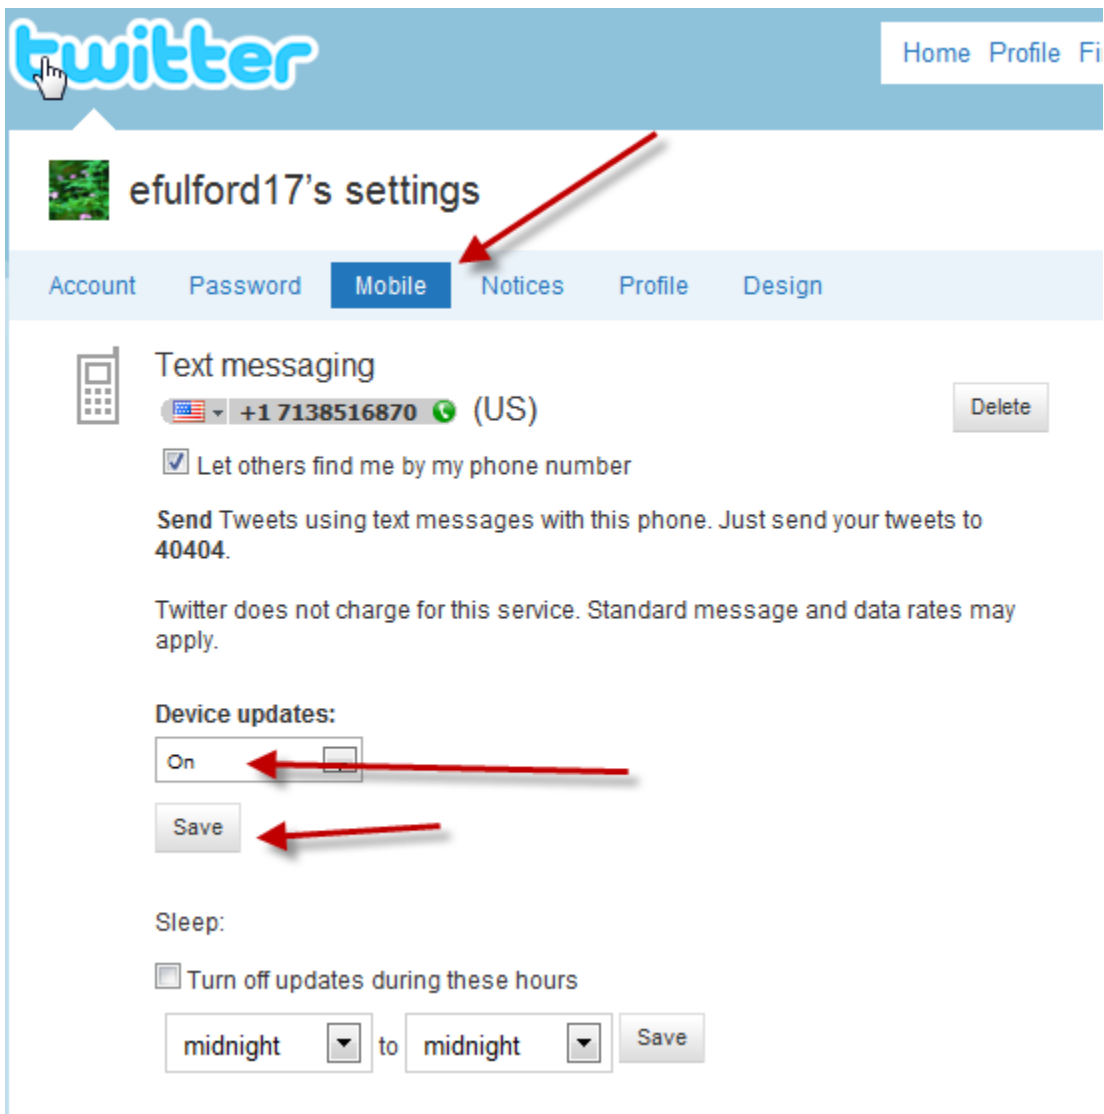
twitter

Home Profile Fi

efulford17's settings

Account Password Mobile Notices Profile Design

Text messaging

+1 7138516870 (US)

Delete

Let others find me by my phone number

**Send** Tweets using text messages with this phone. Just send your tweets to **40404**.

Twitter does not charge for this service. Standard message and data rates may apply.

**Device updates:**

On

Save

Sleep:

Turn off updates during these hours

midnight to midnight Save